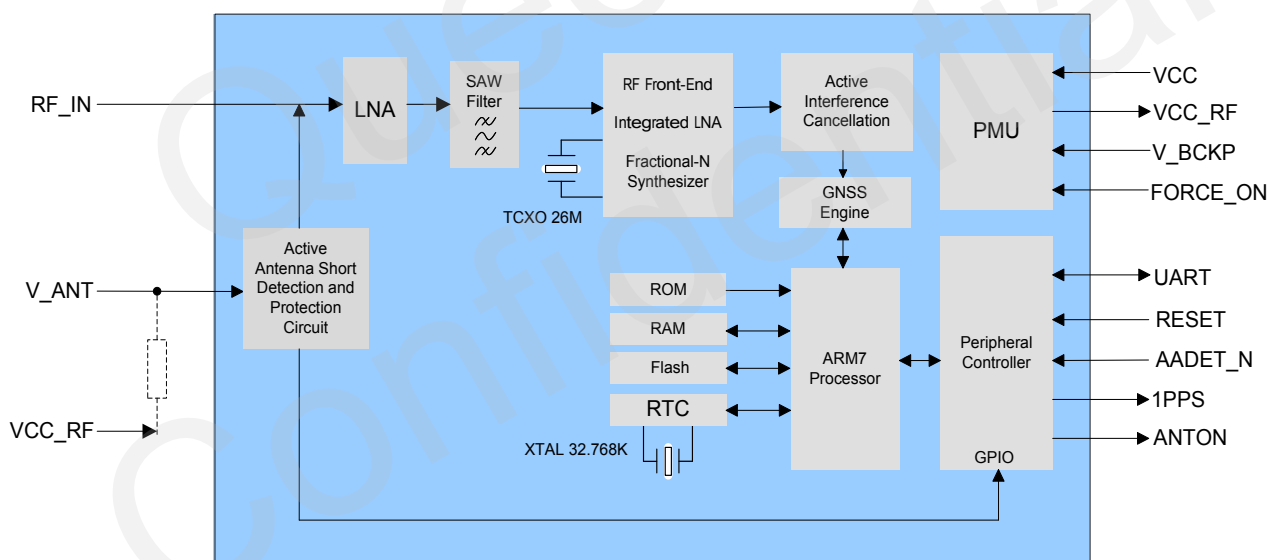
RF_IN
LNA
SAW Filter
RF Front-End
Integrated LNA
Fractional-N Synthesizer
TCXO 26M
Active Interference Cancellation
GNSS Engine
PMU
VCC
VCC_RF
V_BCKP
FORCE_ON
V_ANT
Active Antenna Short Detection and Protection Circuit
VCC_RF
ROM
RAM
Flash
RTC
XTAL 32.768K
ARM7 Processor
Peripheral Controller
GPIO
UART
RESET
AADET_N
1PPS
ANTON